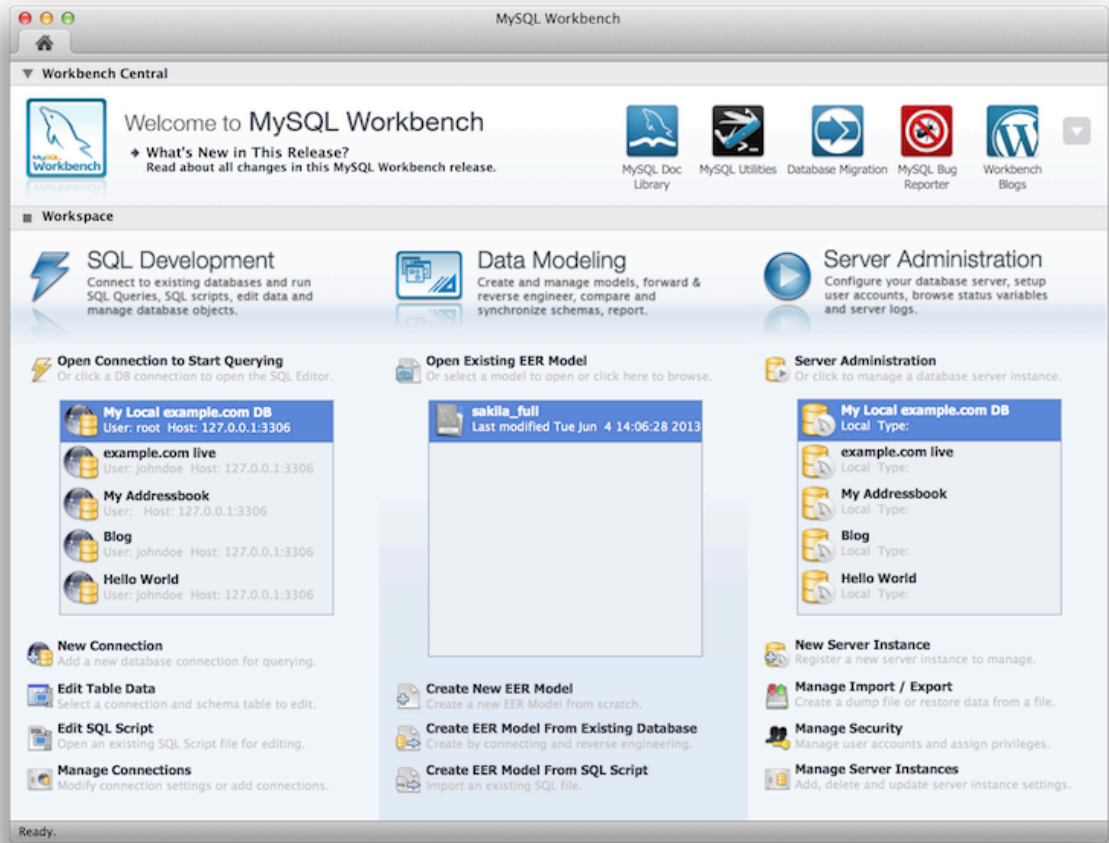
MySQL Workbench

Workbench Central

MySQL Workbench

Welcome to MySQL Workbench

What's New in This Release?
Read about all changes in this MySQL Workbench release.

MySQL Doc Library

MySQL Utilities

Database Migration

MySQL Bug Reporter

Workbench Blogs

Workspace

SQL Development
Connect to existing databases and run SQL Queries, SQL scripts, edit data and manage database objects.

Data Modeling
Create and manage models, forward & reverse engineer, compare and synchronize schemas, report.

Server Administration
Configure your database server, setup user accounts, browse status variables and server logs.

Open Connection to Start Querying
Or click a DB connection to open the SQL Editor.

My Local example.com DB
User: root Host: 127.0.0.1:3306

example.com live
User: johndoe Host: 127.0.0.1:3306

My Addressbook
User: Host: 127.0.0.1:3306

Blog
User: johndoe Host: 127.0.0.1:3306

Hello World
User: johndoe Host: 127.0.0.1:3306

New Connection
Add a new database connection for querying.

Edit Table Data
Select a connection and schema table to edit.

Edit SQL Script
Open an existing SQL Script file for editing.

Manage Connections
Modify connection settings or add connections.

Open Existing EER Model
Or select a model to open or click here to browse.

sakila_full
Last modified Tue Jun 4 14:06:28 2013

Create New EER Model
Create a new EER Model from scratch.

Create EER Model From Existing Database
Create by connecting and reverse engineering.

Create EER Model From SQL Script
Import an existing SQL file.

Server Administration
Or click to manage a database server instance.

My Local example.com DB
Local Type:

example.com live
Local Type:

My Addressbook
Local Type:

Blog
Local Type:

Hello World
Local Type:

New Server Instance
Register a new server instance to manage.

Manage Import / Export
Create a dump file or restore data from a file.

Manage Security
Manage user accounts and assign privileges.

Manage Server Instances
Add, delete and update server instance settings.

Ready.